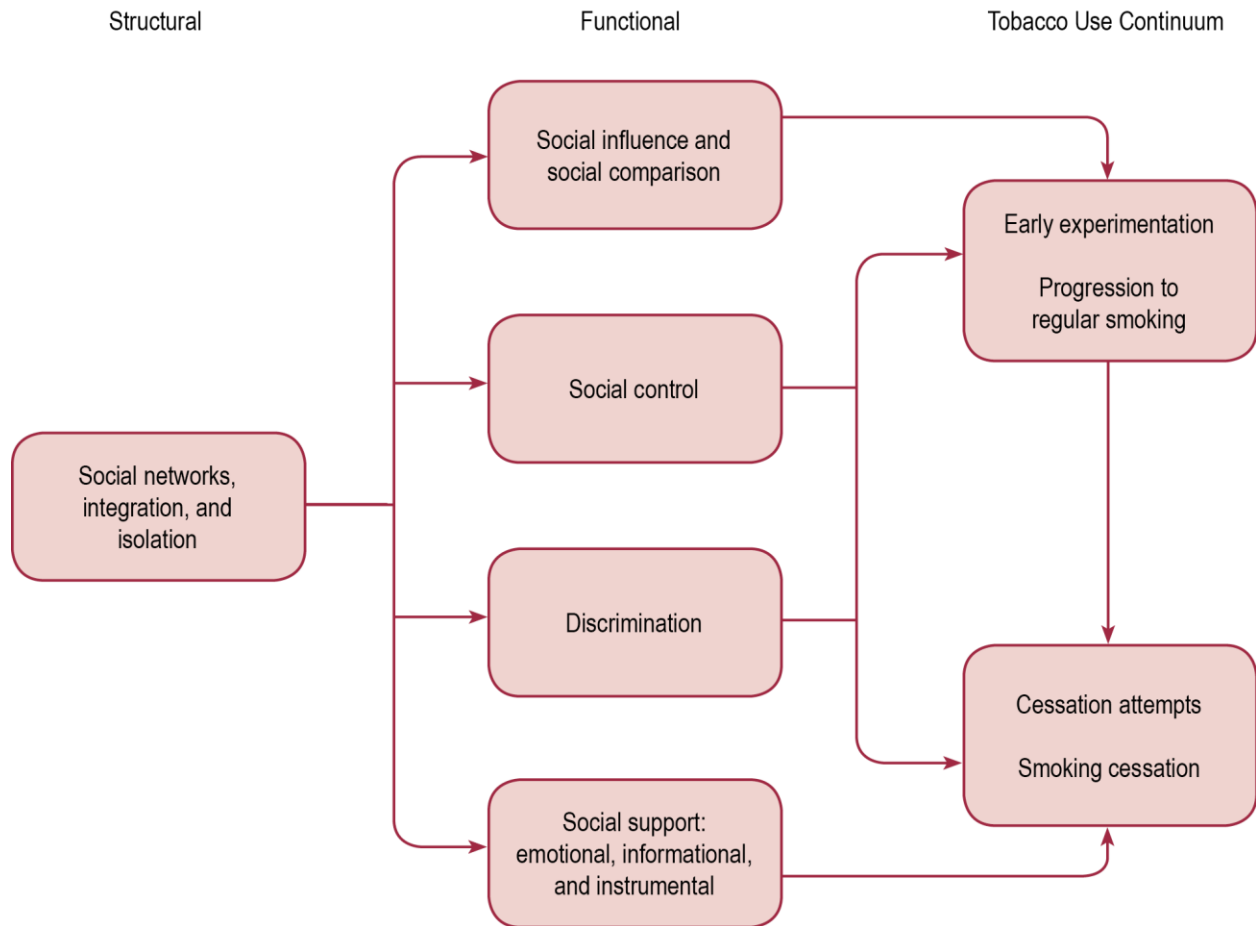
Structural

Functional

Tobacco Use Continuum

Social networks, integration, and isolation

Social influence and social comparison

Social control

Discrimination

Social support: emotional, informational, and instrumental

Early experimentation

Progression to regular smoking

Cessation attempts

Smoking cessation